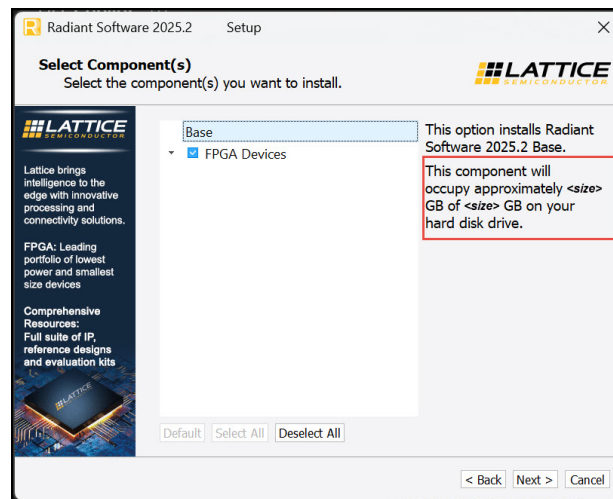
Radiant Software 2025.2 Setup

Select Component(s)
Select the component(s) you want to install.

LATTICE SEMICONDUCTOR

LATTICE SEMICONDUCTOR

Lattice brings intelligence to the edge with innovative processing and connectivity solutions.

FPGA: Leading portfolio of lowest power and smallest size devices

Comprehensive Resources: Full suite of IP, reference designs and evaluation kits

LATTICE

Base
FPGA Devices

This option installs Radiant Software 2025.2 Base.

This component will occupy approximately <size> GB of <size> GB on your hard disk drive.

Default
Select All
Deselect All

< Back
Next >
Cancel